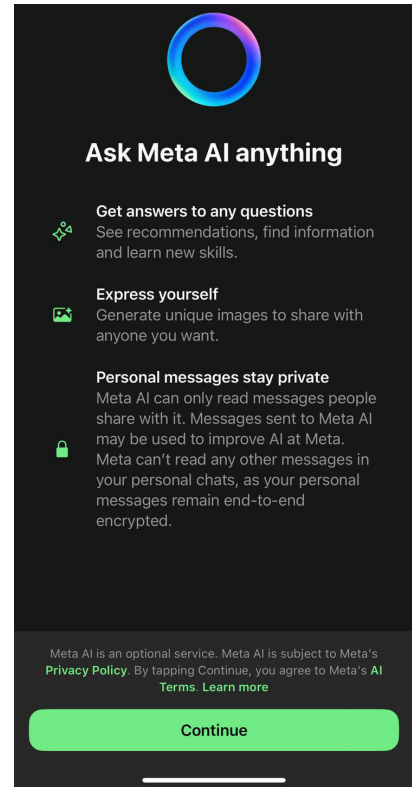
Ask Meta AI anything

Get answers to any questions
See recommendations, find information and learn new skills.

Express yourself
Generate unique images to share with anyone you want.

Personal messages stay private
Meta AI can only read messages people share with it. Messages sent to Meta AI may be used to improve AI at Meta. Meta can't read any other messages in your personal chats, as your personal messages remain end-to-end encrypted.

Meta AI is an optional service. Meta AI is subject to Meta's Privacy Policy. By tapping Continue, you agree to Meta's AI Terms. Learn more

Continue